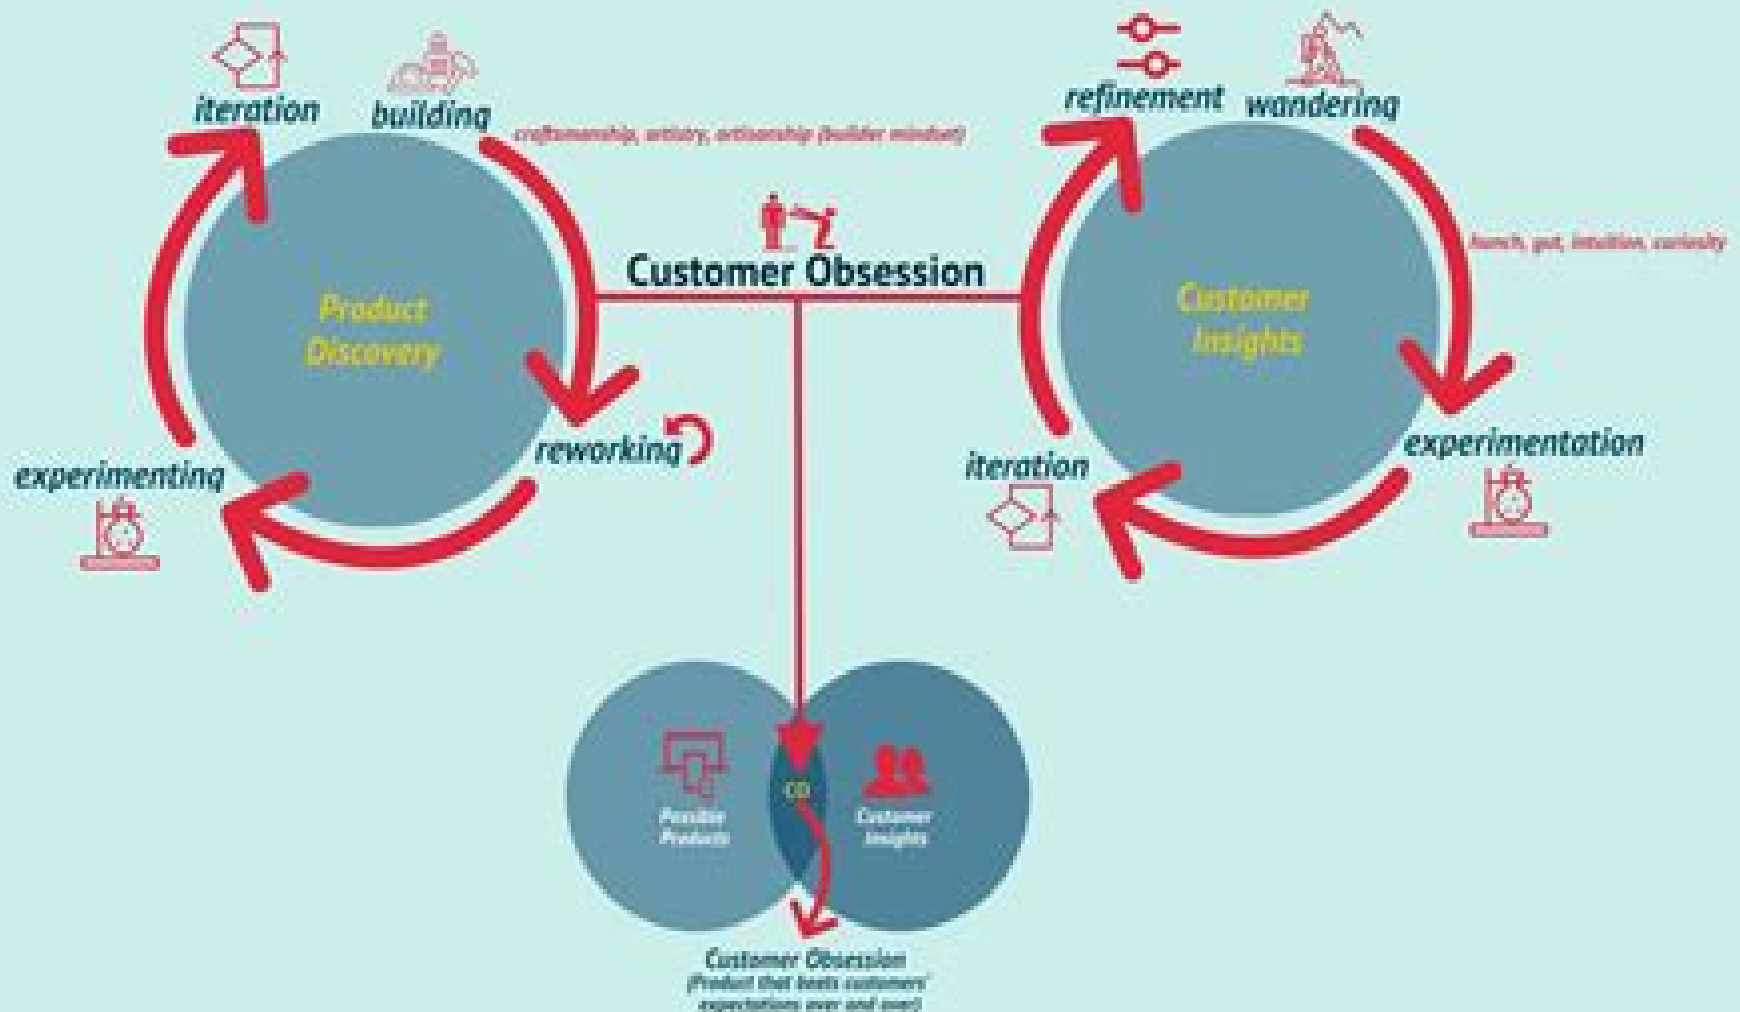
iteration

building

craftsmanship, artistry, artisanship (builder mindset)

refinement

wandering

Customer Obsession

hunch, gut, intuition, curiosity

Product Discovery

Customer Insights

reworking

experimenting

iteration

experimentation

Possible Products

CO

Customer Insights

Customer Obsession
(Product that beats customers' expectations over and over)